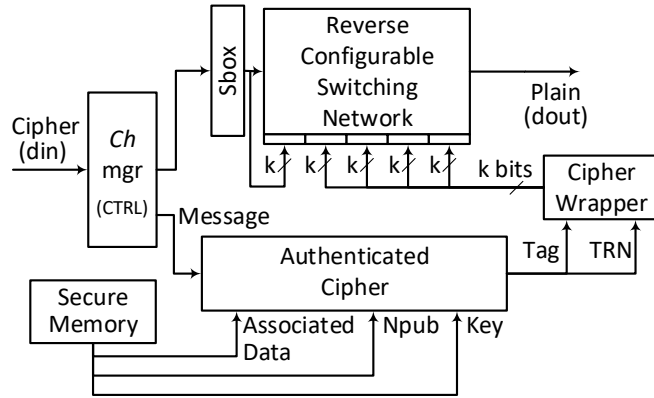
Sbox

Reverse Configurable Switching Network

Plain (dout)

Cipher (din)

*Ch* mgr (CTRL)

k k k k k

k bits

Cipher Wrapper

Message

Authenticated Cipher

Tag

TRN

Secure Memory

Associated Data

Npub

Key